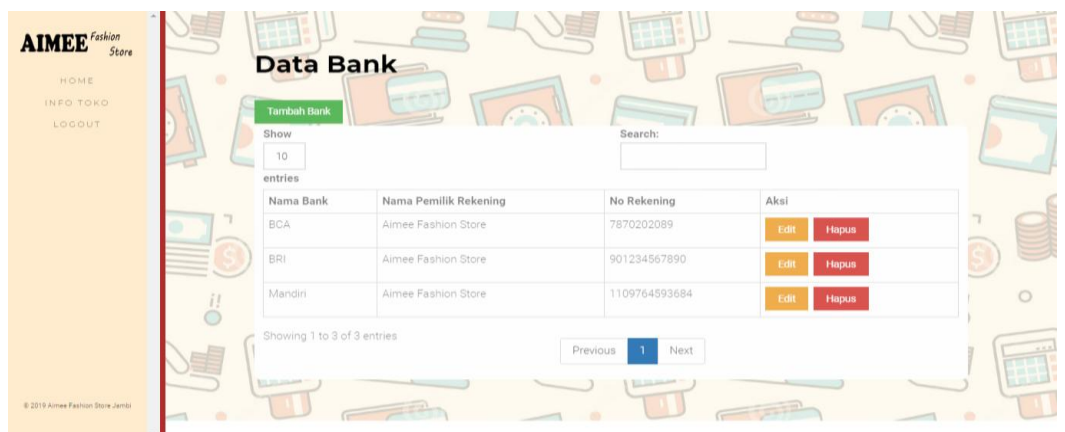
AIMEE Fashion Store

HOME
INFO TOKO
LOGOUT

© 2019 Aimee Fashion Store Jambi

Data Bank

Tambah Bank

Show
10
entries

Search:

| Nama Bank | Nama Pemilik Rekening | No Rekening | Aksi |
|---|---|---|---|
| BCA | Aimee Fashion Store | 7870202089 | Edit Hapus |
| BRI | Aimee Fashion Store | 901234567890 | Edit Hapus |
| Mandiri | Aimee Fashion Store | 1109764593684 | Edit Hapus |

Showing 1 to 3 of 3 entries

Previous 1 Next